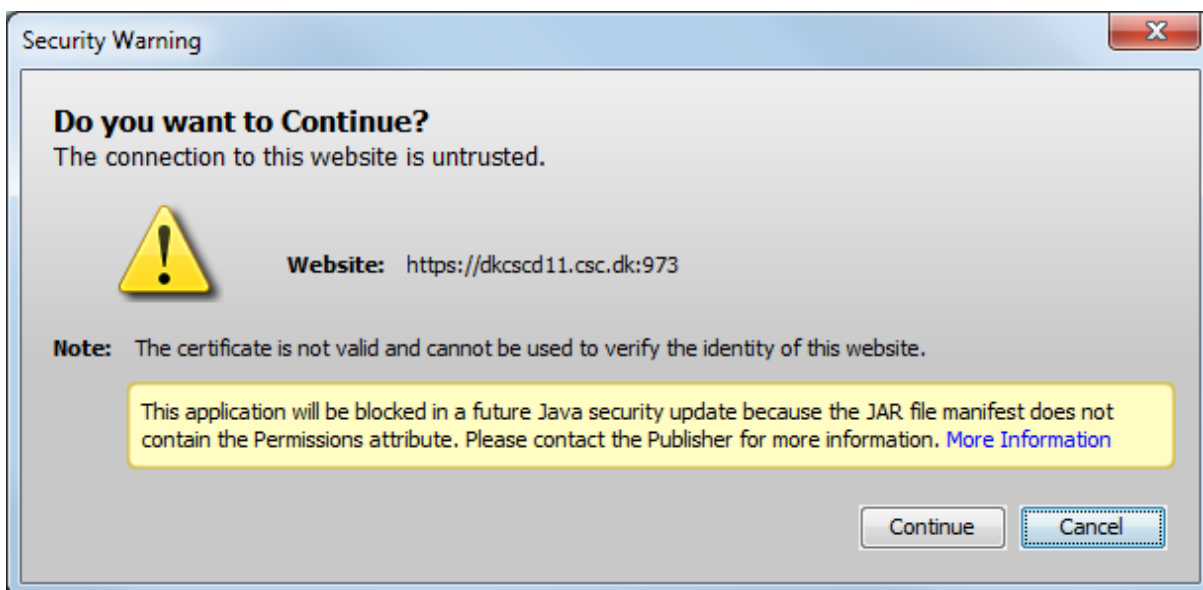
Security Warning

X

**Do you want to Continue?**
The connection to this website is untrusted.

Website: https://dkcscd11.csc.dk:973

Note: The certificate is not valid and cannot be used to verify the identity of this website.

This application will be blocked in a future Java security update because the JAR file manifest does not contain the Permissions attribute. Please contact the Publisher for more information. More Information

Continue

Cancel